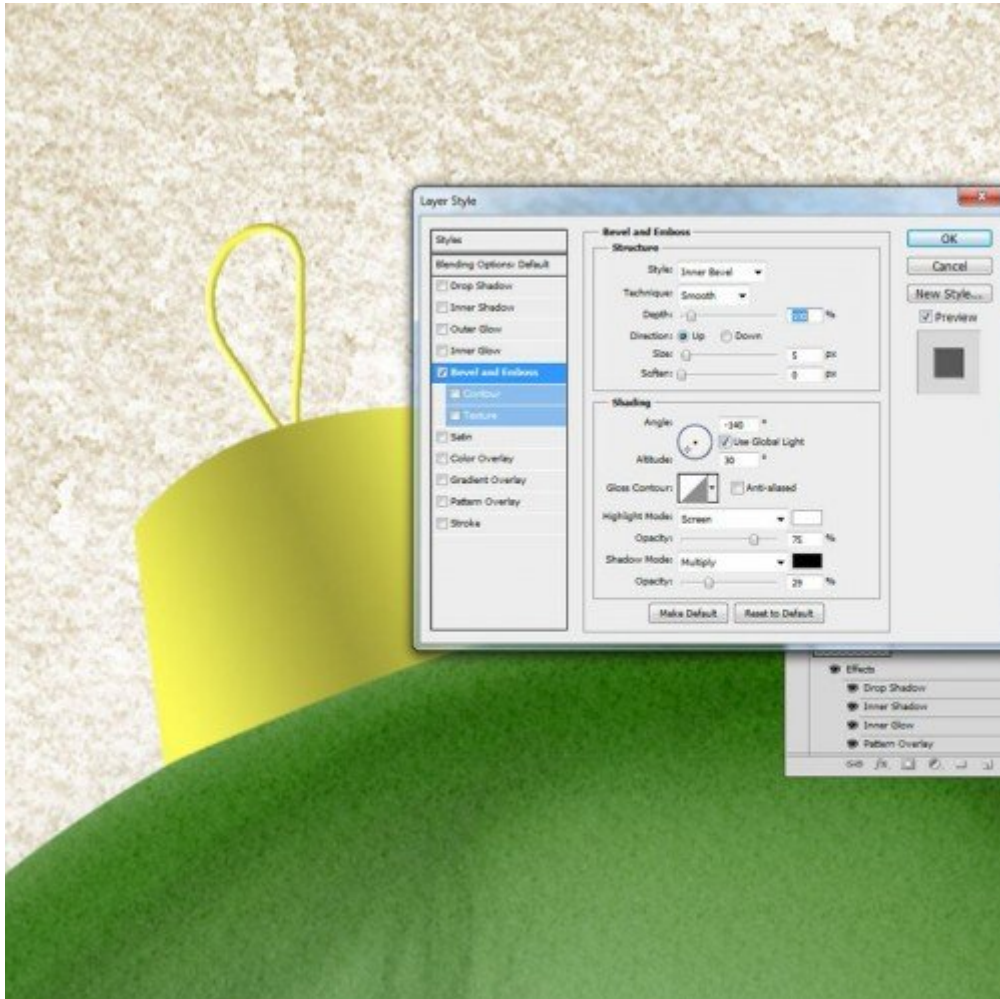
Layer Style

Styles
Blending Options: Default
Drop Shadow
Inner Shadow
Outer Glow
Inner Glow
Bevel and Emboss
Contour
Texture
Satin
Color Overlay
Gradient Overlay
Pattern Overlay
Stroke

Bevel and Emboss
Structure
Style: Inner Bevel
Technique: Smooth
Depth: 100 %
Direction: Up Down
Size: 5 px
Soften: 0 px

Shading
Angle: -140 °
Use Global Light
Altitude: 30 °
Gloss Contour: Anti-aliased
Highlight Mode: Screen
Opacity: 75 %
Shadow Mode: Multiply
Opacity: 29 %

Make Default Reset to Default

OK
Cancel
New Style...
Preview

Effects
Drop Shadow
Inner Shadow
Inner Glow
Pattern Overlay